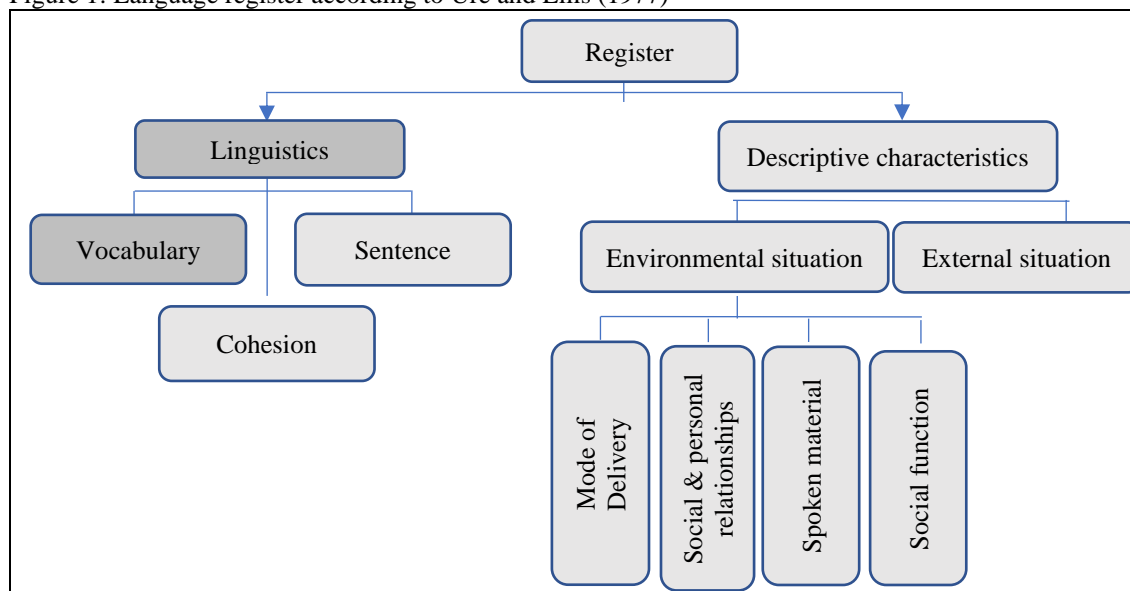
Figure 1. Language register according to Ure and Ellis (1977)

Register

Linguistics

Descriptive characteristics

Vocabulary

Sentence

Cohesion

Environmental situation

External situation

Mode of Delivery

Social & personal relationships

Spoken material

Social function